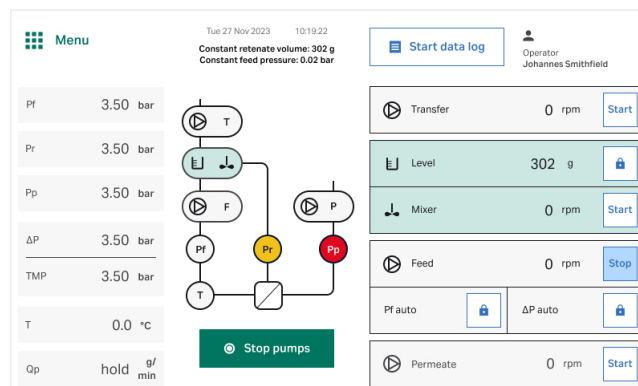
Menu

Tue 27 Nov 2023 10:19:22
Constant retenate volume: 302 g
Constant feed pressure: 0.02 bar

Start data log

Operator
Johannes Smithfield

| | | |
|---|---|---|
| Pf | 3.50 | bar |
| Pr | 3.50 | bar |
| Pp | 3.50 | bar |
| ΔP | 3.50 | bar |
| TMP | 3.50 | bar |
| T | 0.0 | °C |
| Qp | hold | g/min |

T
F
P
Pf
Pr
Pp
T

Stop pumps

Transfer 0 rpm Start

Level 302 g

Mixer 0 rpm Start

Feed 0 rpm Stop

Pf auto

ΔP auto

Permeate 0 rpm Start